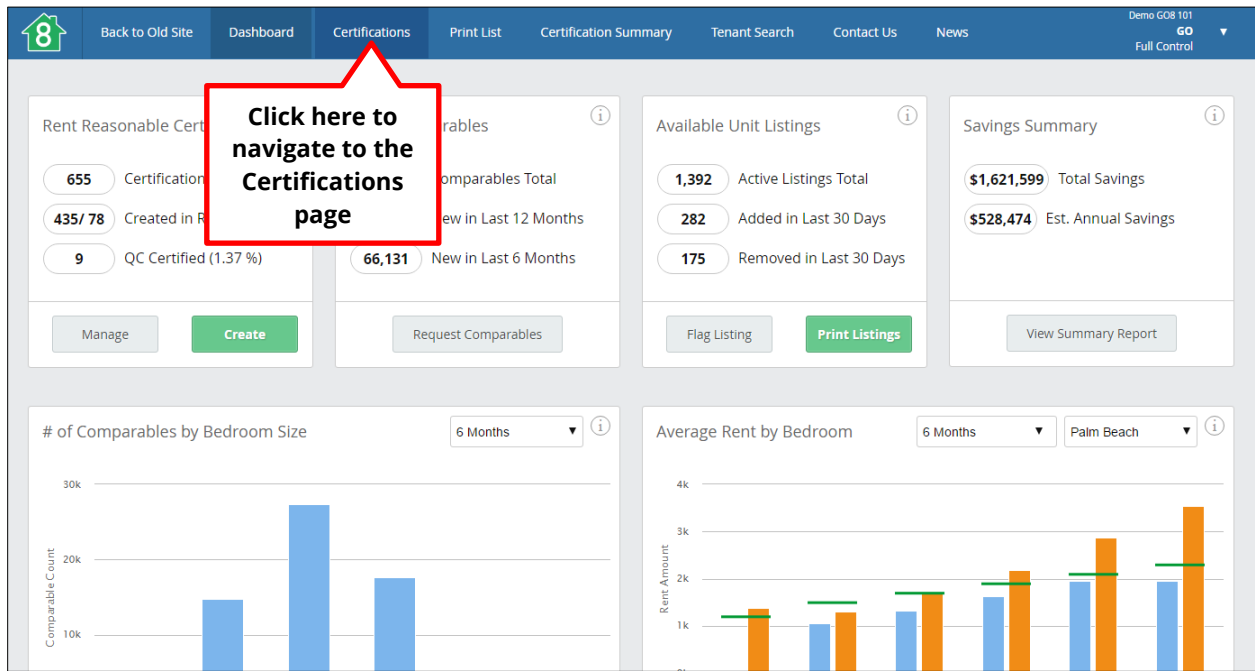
8 Back to Old Site Dashboard Certifications Print List Certification Summary Tenant Search Contact Us News Demo GO8 101 GO Full Control ▼

Click here to navigate to the Certifications page

Rent Reasonable Cert
655 Certification
435/ 78 Created in R
9 QC Certified (1.37 %)
Manage Create

rables
omparables Total
ew in Last 12 Months
66,131 New in Last 6 Months
Request Comparables

Available Unit Listings
1,392 Active Listings Total
282 Added in Last 30 Days
175 Removed in Last 30 Days
Flag Listing Print Listings

Savings Summary
$1,621,599 Total Savings
$528,474 Est. Annual Savings
View Summary Report

# of Comparables by Bedroom Size
6 Months
30k
20k
10k
Comparable Count

Average Rent by Bedroom
6 Months
Palm Beach
4k
3k
2k
1k
Rent Amount